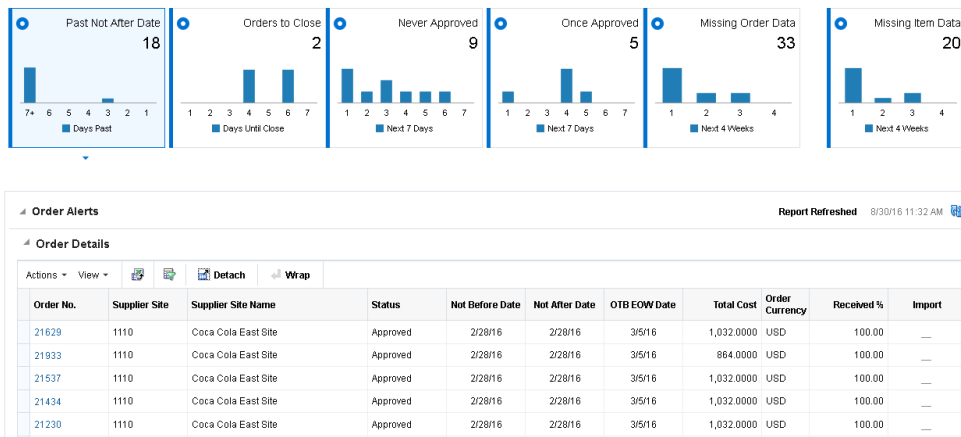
Past Not After Date
18
7+ 6 5 4 3 2 1
Days Past

Orders to Close
2
1 2 3 4 5 6 7
Days Until Close

Never Approved
9
1 2 3 4 5 6 7
Next 7 Days

Once Approved
5
1 2 3 4 5 6 7
Next 7 Days

Missing Order Data
33
1 2 3 4
Next 4 Weeks

Missing Item Data
20
1 2 3 4
Next 4 Weeks

Order Alerts
Report Refreshed 8/30/16 11:32 AM

Order Details

Actions View Detach Wrap

| Order No. | Supplier Site | Supplier Site Name | Status | Not Before Date | Not After Date | OTB EOW Date | Total Cost | Order Currency | Received % | Import |
|---|---|---|---|---|---|---|---|---|---|---|
| 21629 | 1110 | Coca Cola East Site | Approved | 2/28/16 | 2/28/16 | 3/5/16 | 1,032.0000 | USD | 100.00 | __ |
| 21933 | 1110 | Coca Cola East Site | Approved | 2/28/16 | 2/28/16 | 3/5/16 | 864.0000 | USD | 100.00 | __ |
| 21537 | 1110 | Coca Cola East Site | Approved | 2/28/16 | 2/28/16 | 3/5/16 | 1,032.0000 | USD | 100.00 | __ |
| 21434 | 1110 | Coca Cola East Site | Approved | 2/28/16 | 2/28/16 | 3/5/16 | 1,032.0000 | USD | 100.00 | __ |
| 21230 | 1110 | Coca Cola East Site | Approved | 2/28/16 | 2/28/16 | 3/5/16 | 1,032.0000 | USD | 100.00 | __ |